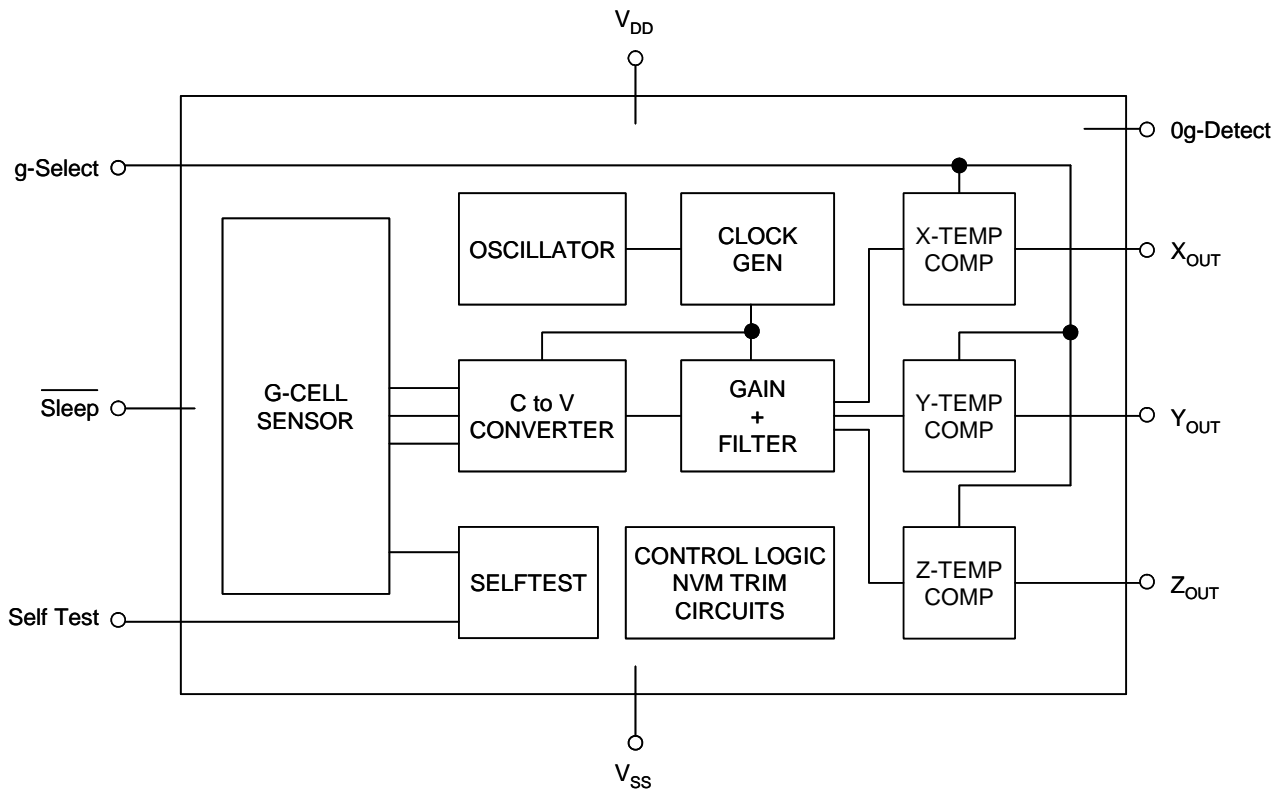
$V_{DD}$

0g-Detect

g-Select

OSCILLATOR

CLOCK GEN

X-TEMP COMP

$X_{OUT}$

G-CELL SENSOR

$\overline{\text{Sleep}}$

C to V CONVERTER

GAIN + FILTER

Y-TEMP COMP

$Y_{OUT}$

SELFTEST

CONTROL LOGIC NVM TRIM CIRCUITS

Z-TEMP COMP

$Z_{OUT}$

Self Test

$V_{SS}$